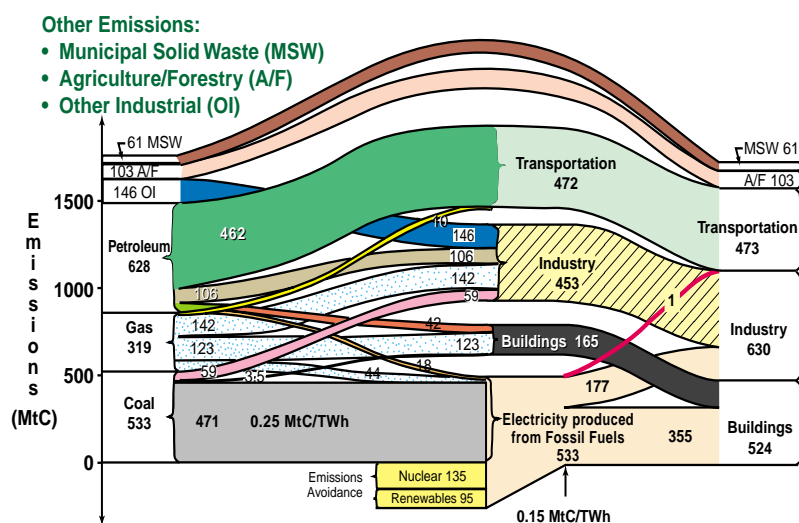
Other Emissions:
• Municipal Solid Waste (MSW)
• Agriculture/Forestry (A/F)
• Other Industrial (OI)

61 MSW
103 A/F
146 OI

1500
1000
500
0

Emissions
(MtC)

Petroleum
628

462

Gas
319

Coal
533

471
0.25 MtC/TWh

10
146
106
142
59
106
142
123
42
123
59
35
18
44

Transportation
472

Industry
453

Buildings 165

177

1

Electricity produced from Fossil Fuels
533

355

Emissions Avoidance
Nuclear 135
Renewables 95

0.15 MtC/TWh

MSW 61
A/F 103

Transportation
473

Industry
630

Buildings
524